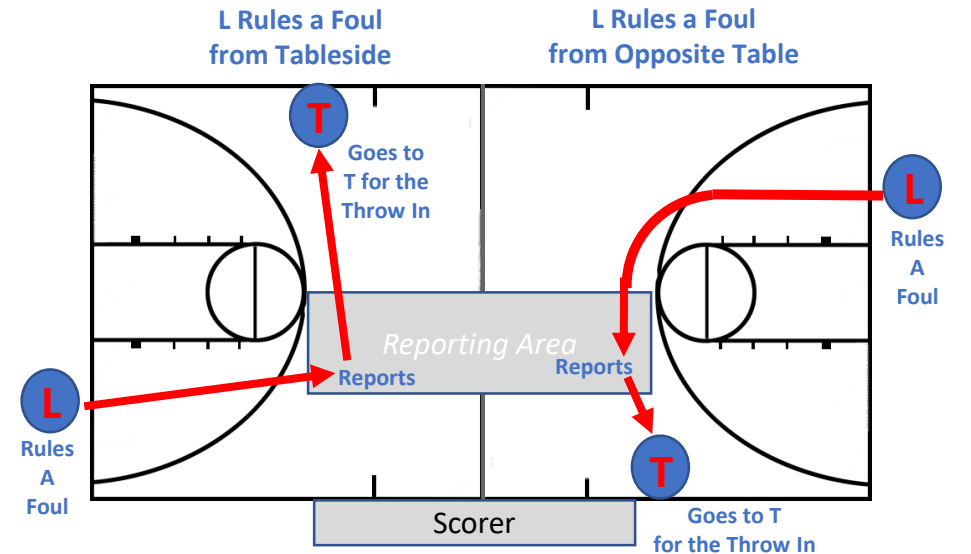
L Rules a Foul from Tableside

L Rules a Foul from Opposite Table

T

Goes to T for the Throw In

L

Rules A Foul

Reporting Area

Reports

Reports

L

Rules A Foul

T

Scorer

Goes to T for the Throw In